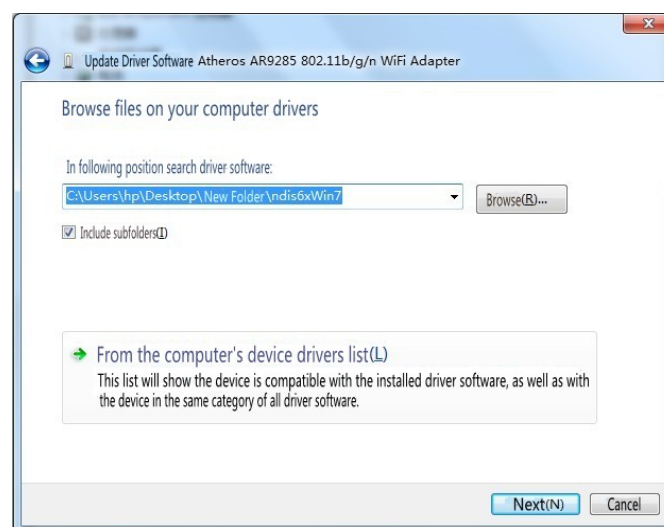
Update Driver Software Atheros AR9285 802.11b/g/n WiFi Adapter

Browse files on your computer drivers

In following position search driver software:

C:\Users\hp\Desktop\New Folder\ndis6xWin7

Browse(R)...

Include subfolders(I)

From the computer's device drivers list(L)

This list will show the device is compatible with the installed driver software, as well as with the device in the same category of all driver software.

Next(N)

Cancel